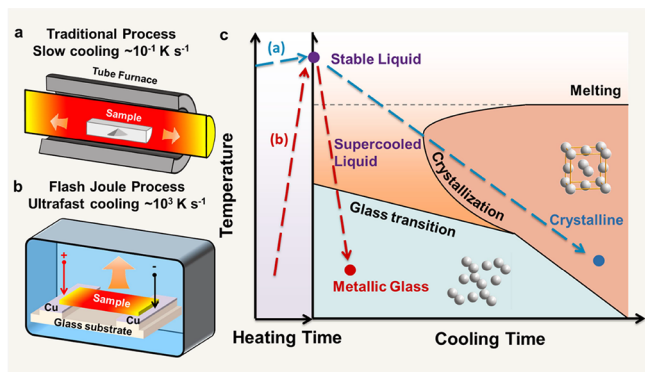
a
Traditional Process
Slow cooling ~$10^{-1}$ K s$^{-1}$

Tube Furnace

Sample

b
Flash Joule Process
Ultrafast cooling ~$10^{3}$ K s$^{-1}$

+

-

Sample

Cu

Cu

Glass substrate

c

(a)

Stable Liquid

Melting

(b)

Supercooled Liquid

Crystallization

Glass transition

Crystalline

Metallic Glass

Temperature

Heating Time

Cooling Time